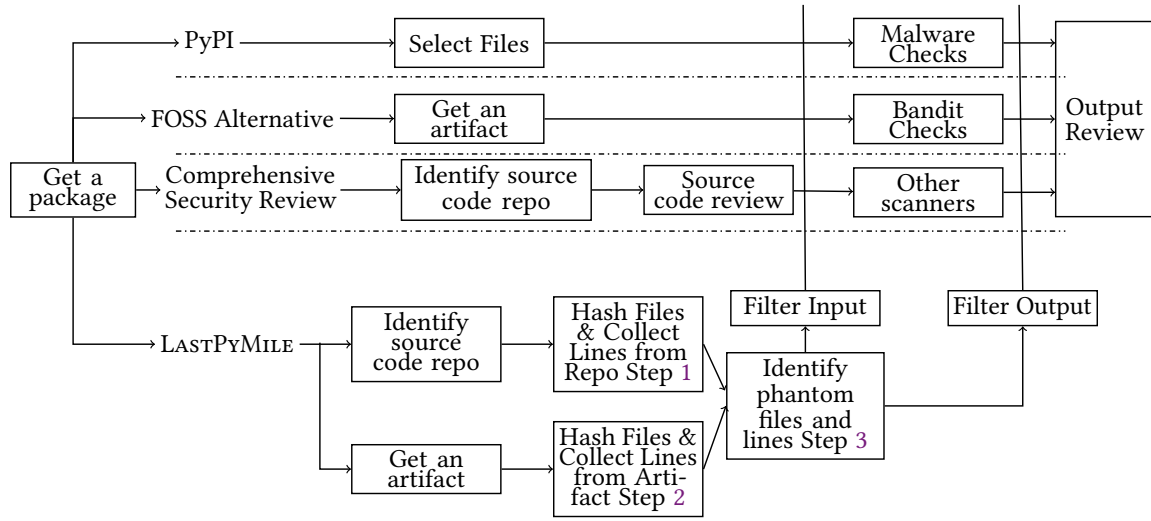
Get a package

PyPI

Select Files

Malware Checks

FOSS Alternative

Get an artifact

Bandit Checks

Output Review

Comprehensive Security Review

Identify source code repo

Source code review

Other scanners

LastPyMile

Identify source code repo

Hash Files & Collect Lines from Repo Step 1

Filter Input

Filter Output

Identify phantom files and lines Step 3

Get an artifact

Hash Files & Collect Lines from Artifact Step 2